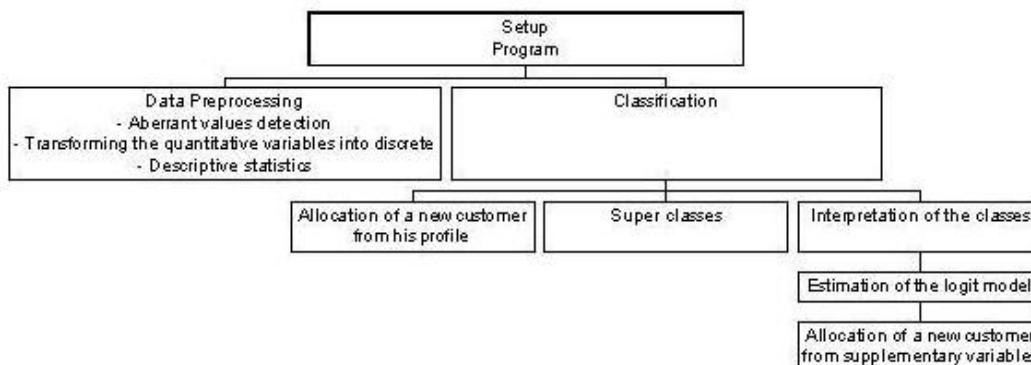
Setup
Program

Data Preprocessing
- Aberrant values detection
- Transforming the quantitative variables into discrete
- Descriptive statistics

Classification

Allocation of a new customer from his profile

Super classes

Interpretation of the classes

Estimation of the logit model

Allocation of a new customer from supplementary variable